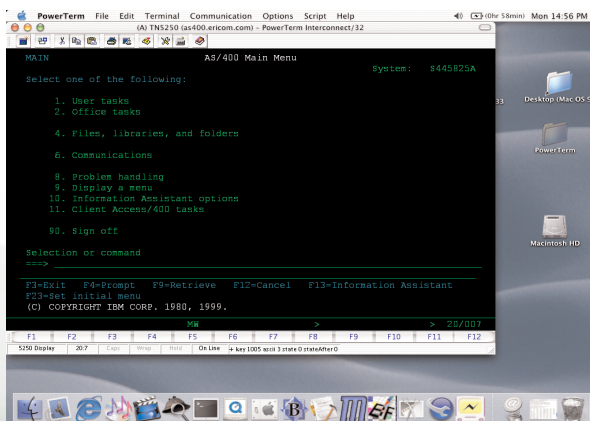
PowerTerm File Edit Terminal Communication Options Script Help
(0hr 58min) Mon 14:56 PM
(A) TN5250 (as400.ericom.com) - PowerTerm Interconnect/32

MAIN AS/400 Main Menu
System: S445825A
Select one of the following:

1. User tasks
2. Office tasks

4. Files, libraries, and folders

6. Communications

8. Problem handling
9. Display a menu
10. Information Assistant options
11. Client Access/400 tasks

90. Sign off

Selection or command
===>

F3=Exit F4=Prompt F9=Retrieve F12=Cancel F13=Information Assistant
F23=Set initial menu
(C) COPYRIGHT IBM CORP. 1980, 1999.

MW > > 20/007

F1 F2 F3 F4 F5 F6 F7 F8 F9 F10 F11 F12

5250 Display 20:7 Caps Wrap Hold On Line + key 1005 ascii 3 state 0 stateAfter 0

33
Desktop (Mac OS S
PowerTerm
Macintosh HD